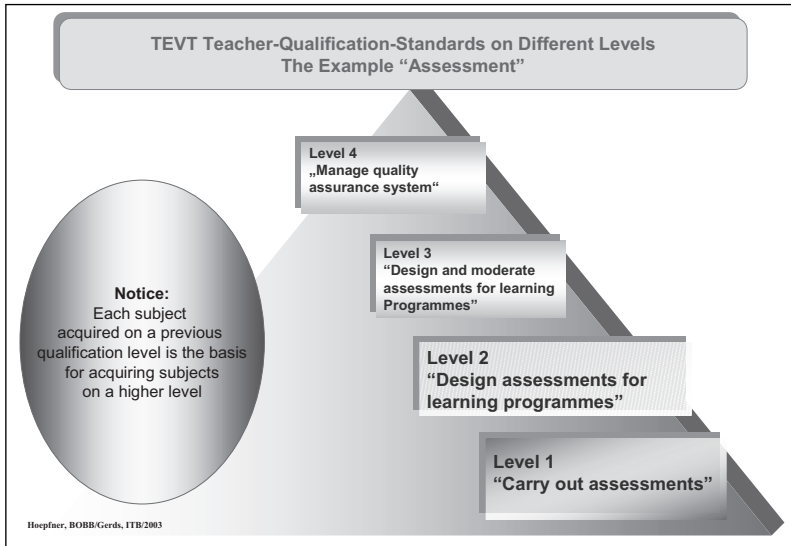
TEVT Teacher-Qualification-Standards on Different Levels
The Example "Assessment"

Level 4
„Manage quality assurance system"

Level 3
"Design and moderate assessments for learning Programmes"

Notice:
Each subject acquired on a previous qualification level is the basis for acquiring subjects on a higher level

Level 2
"Design assessments for learning programmes"

Level 1
"Carry out assessments"

Hoepfner, BOBB/Gerds, ITB/2003